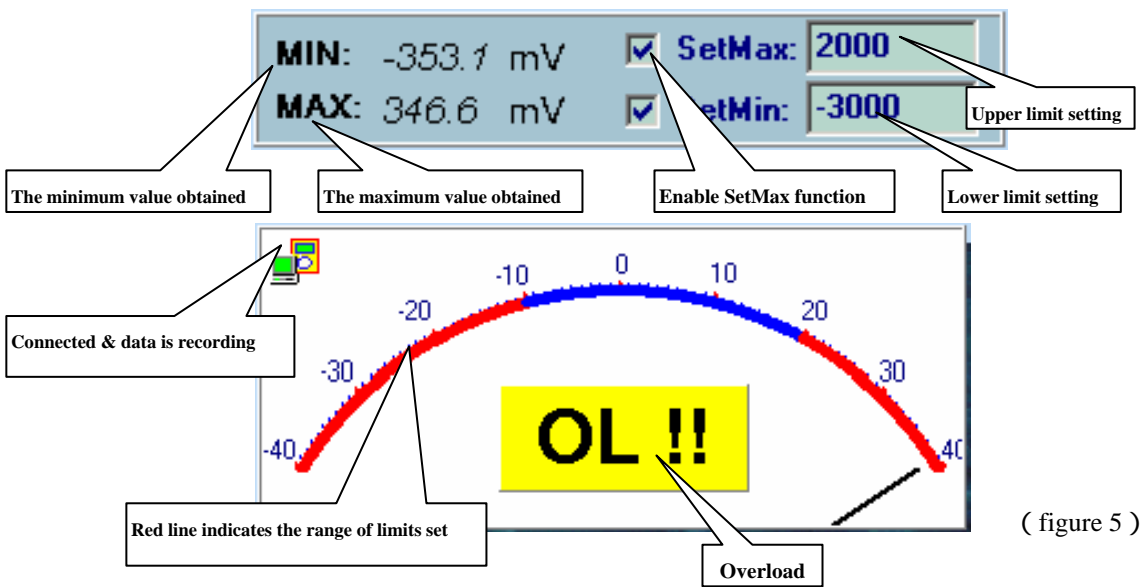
MIN: -353.1 mV
MAX: 346.6 mV
SetMax: 2000
etMin: -3000

Upper limit setting

The minimum value obtained

The maximum value obtained

Enable SetMax function

Lower limit setting

Connected & data is recording

-40
-30
-20
-10
0
10
20
30
40

OL !!

Red line indicates the range of limits set

Overload

( figure 5 )